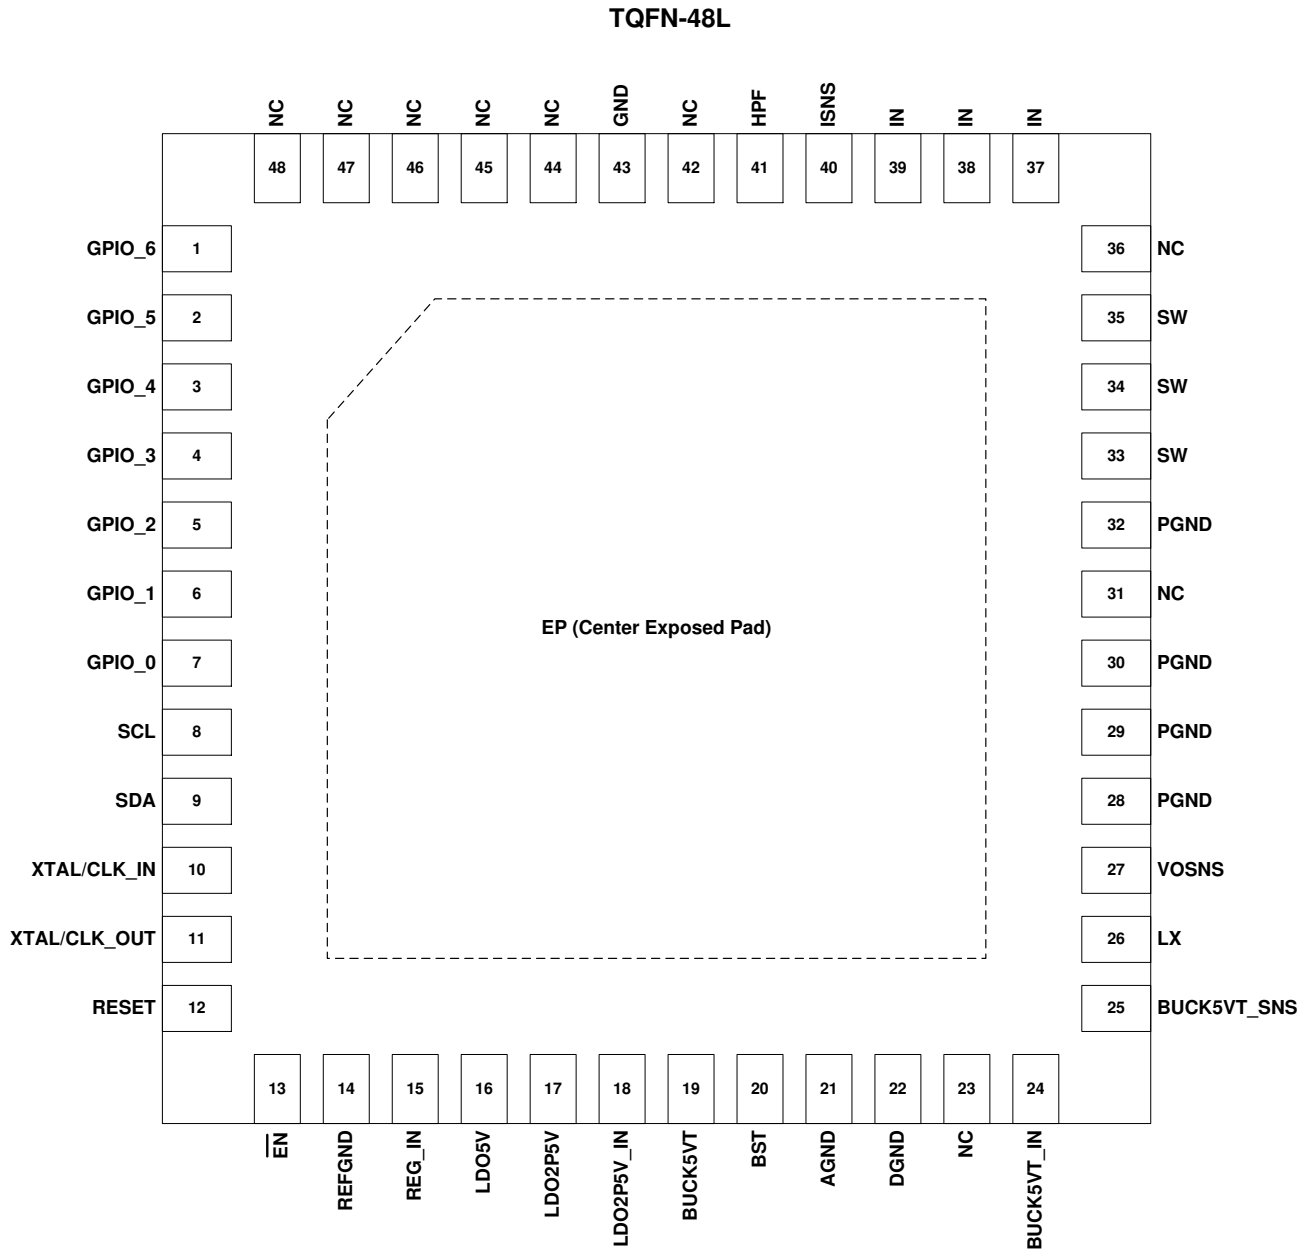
TQFN-48L

NC 48
NC 47
NC 46
NC 45
NC 44
GND 43
NC 42
HPF 41
ISNS 40
IN 39
IN 38
IN 37

GPIO_6 1
GPIO_5 2
GPIO_4 3
GPIO_3 4
GPIO_2 5
GPIO_1 6
GPIO_0 7
SCL 8
SDA 9
XTAL/CLK_IN 10
XTAL/CLK_OUT 11
RESET 12

EP (Center Exposed Pad)

36 NC
35 SW
34 SW
33 SW
32 PGND
31 NC
30 PGND
29 PGND
28 PGND
27 VOSNS
26 LX
25 BUCK5VT_SNS

13 $\overline{EN}$
14 REFGND
15 REG_IN
16 LDO5V
17 LDO2P5V
18 LDO2P5V_IN
19 BUCK5VT
20 BST
21 AGND
22 DGND
23 NC
24 BUCK5VT_IN